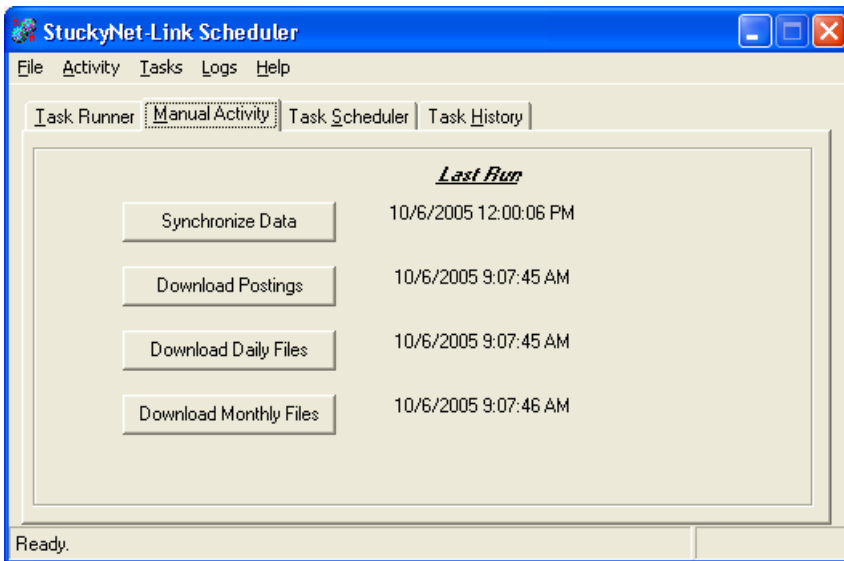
StuckyNet-Link Scheduler

File Activity Tasks Logs Help

Task Runner | Manual Activity | Task Scheduler | Task History

Last Run

Synchronize Data 10/6/2005 12:00:06 PM

Download Postings 10/6/2005 9:07:45 AM

Download Daily Files 10/6/2005 9:07:45 AM

Download Monthly Files 10/6/2005 9:07:46 AM

Ready.